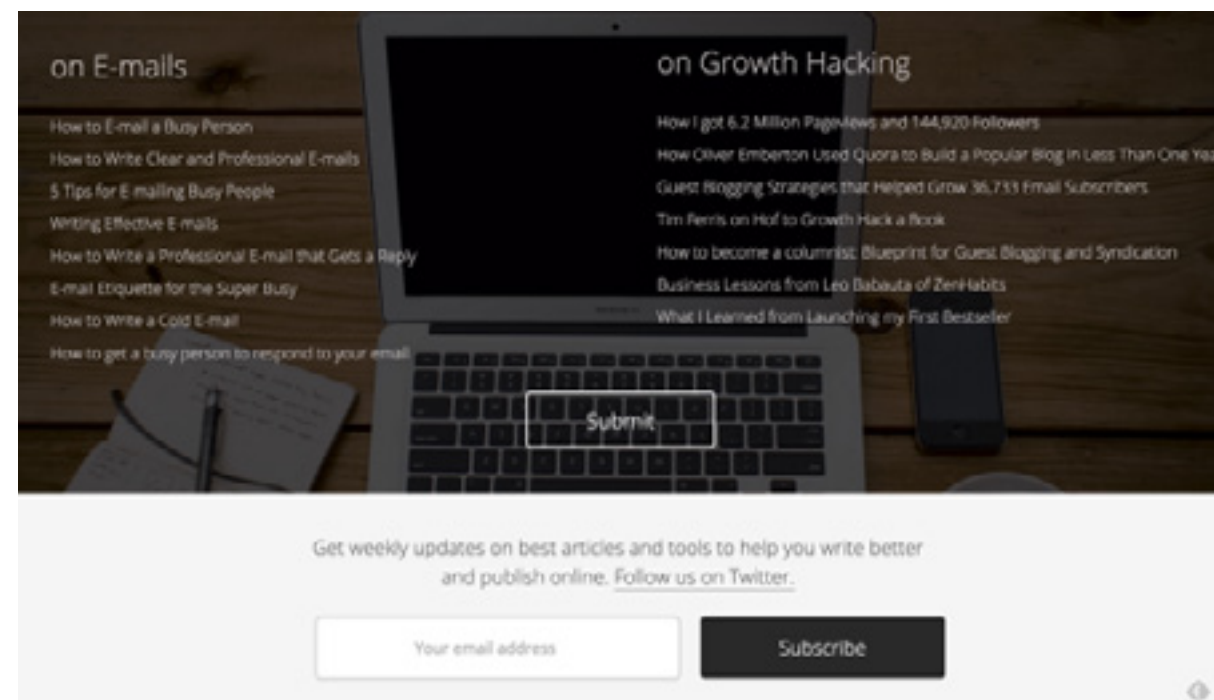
on E-mails

How to E-mail a Busy Person

How to Write Clear and Professional E-mails

5 Tips for E-mailing Busy People

Writing Effective E-mails

How to Write a Professional E-mail that Gets a Reply

E-mail Etiquette for the Super Busy

How to Write a Cold E-mail

How to get a busy person to respond to your email

on Growth Hacking

How I got 6.2 Million Pageviews and 144,920 Followers

How Oliver Emberton Used Quora to Build a Popular Blog in Less Than One Yea

Guest Blogging Strategies that Helped Grow 36,733 Email Subscribers

Tim Ferris on Hof to Growth Hack a Book

How to become a columnist: Blueprint for Guest Blogging and Syndication

Business Lessons from Leo Babauta of ZenHabits

What I Learned from Launching my First Bestseller

Submit

Get weekly updates on best articles and tools to help you write better and publish online. Follow us on Twitter.

Your email address

Subscribe